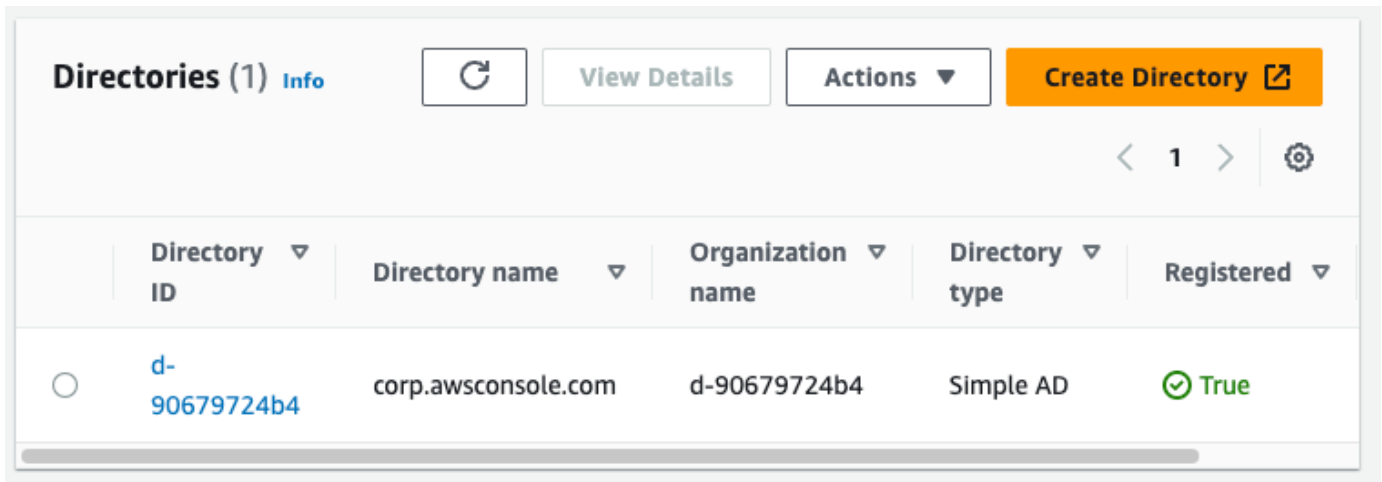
Directories (1) Info

View Details

Actions

Create Directory

1

| | Directory ID | Directory name | Organization name | Directory type | Registered |
|---|---|---|---|---|---|
| | d-90679724b4 | corp.awsconsole.com | d-90679724b4 | Simple AD | True |